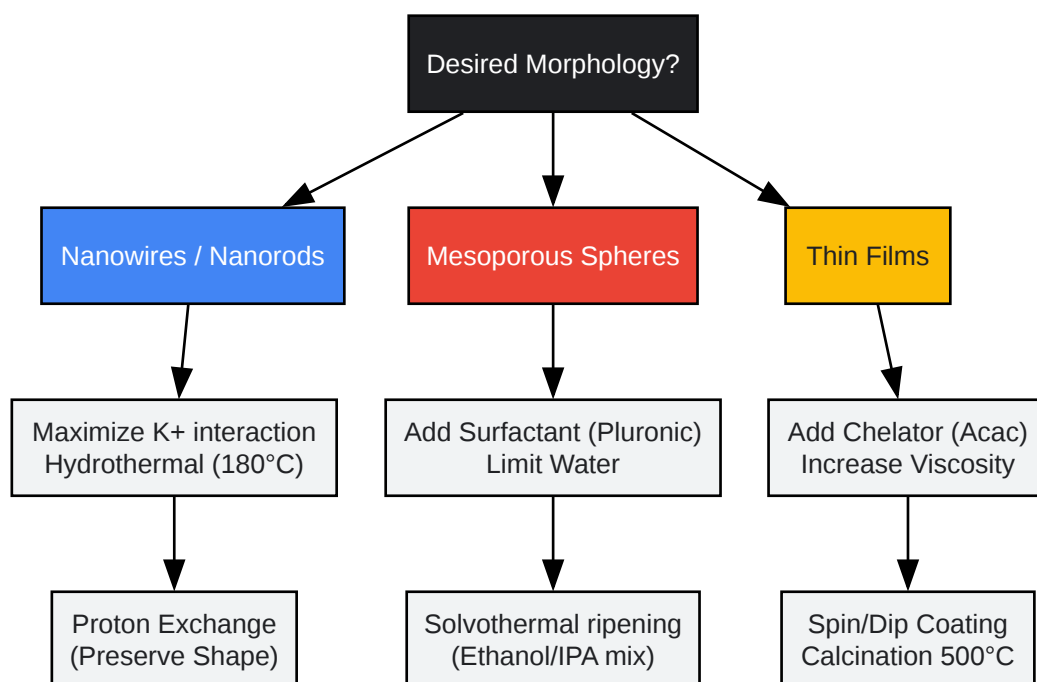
Desired Morphology?

Nanowires / Nanorods

Mesoporous Spheres

Thin Films

Maximize K+ interaction
Hydrothermal (180°C)

Add Surfactant (Pluronic)
Limit Water

Add Chelator (Acac)
Increase Viscosity

Proton Exchange
(Preserve Shape)

Solvothermal ripening
(Ethanol/IPA mix)

Spin/Dip Coating
Calcination 500°C